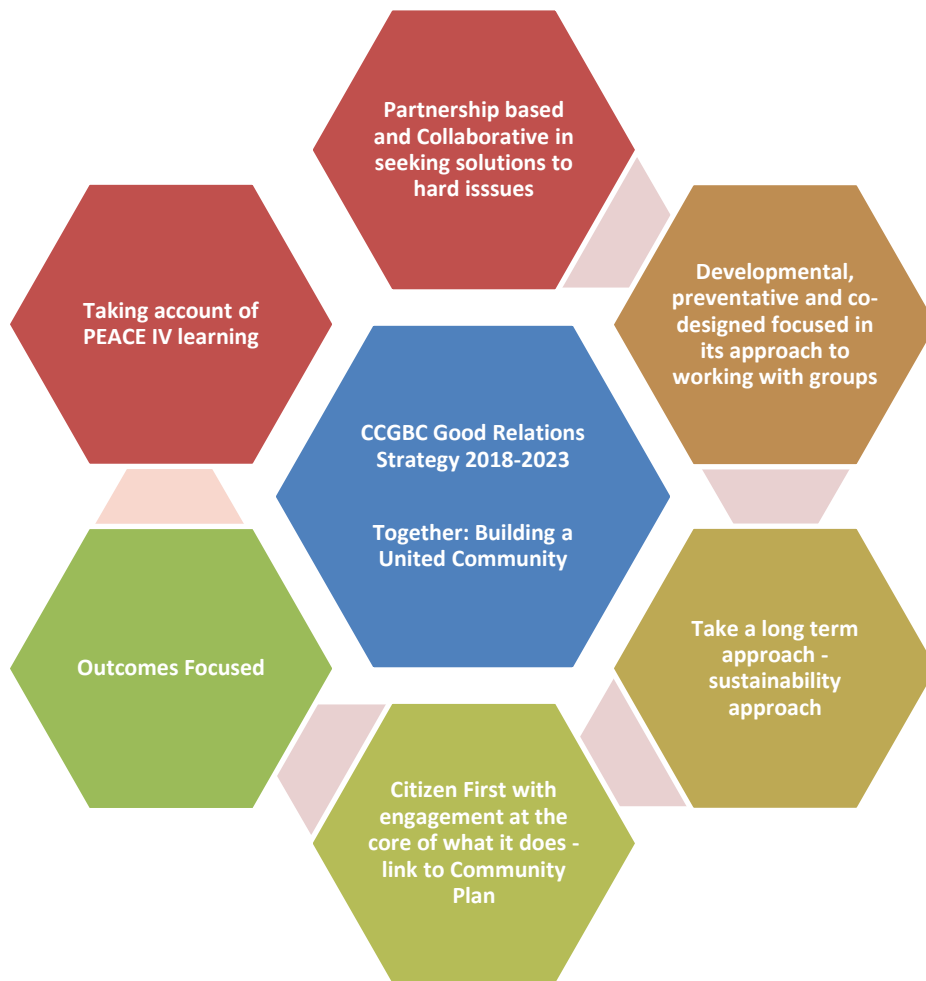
Partnership based and Collaborative in seeking solutions to hard isssues

Taking account of PEACE IV learning

Developmental, preventative and co-designed focused in its approach to working with groups

CCGBC Good Relations Strategy 2018-2023

Together: Building a United Community

Outcomes Focused

Take a long term approach - sustainability approach

Citizen First with engagement at the core of what it does - link to Community Plan